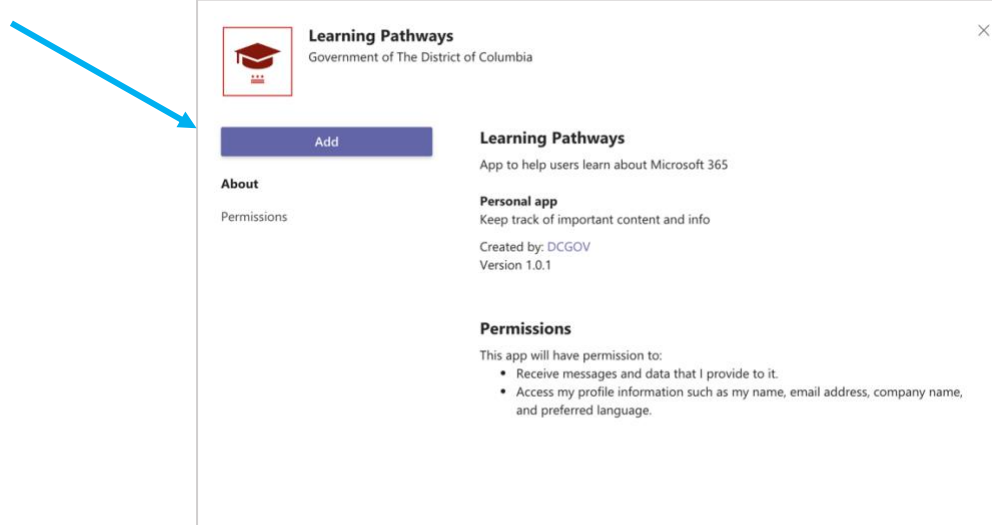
Learning Pathways
Government of The District of Columbia

Add

About

Permissions

Learning Pathways
App to help users learn about Microsoft 365

Personal app
Keep track of important content and info

Created by: DCGOV
Version 1.0.1

Permissions
This app will have permission to:
• Receive messages and data that I provide to it.
• Access my profile information such as my name, email address, company name, and preferred language.